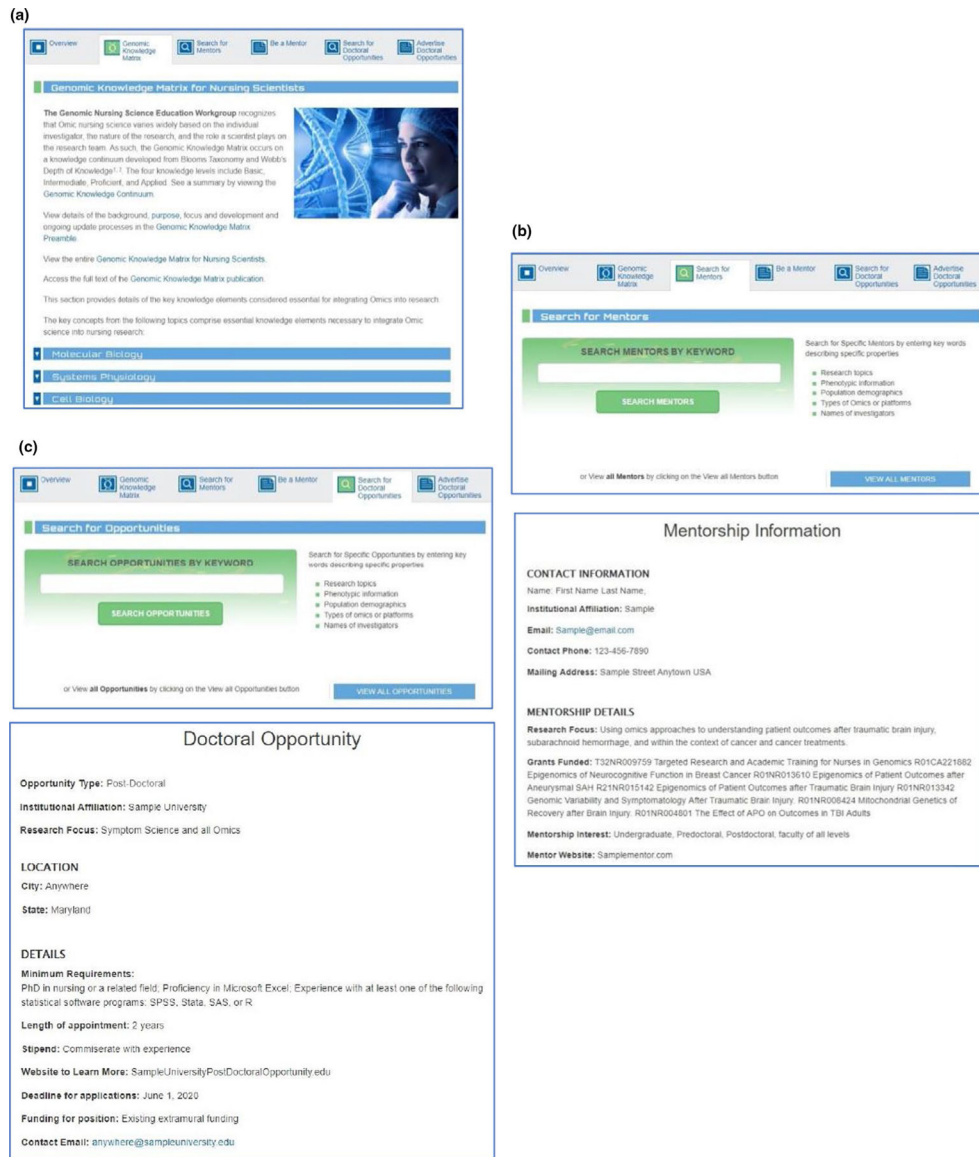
(a)

Overview | Genomic Knowledge Matrix | Search for Mentors | Be a Mentor | Search for Doctoral Opportunities | Advertise Doctoral Opportunities

Genomic Knowledge Matrix for Nursing Scientists

The Genomic Nursing Science Education Workgroup recognizes that Omic nursing science varies widely based on the individual investigator, the nature of the research, and the role a scientist plays on the research team. As such, the Genomic Knowledge Matrix occurs on a knowledge continuum developed from Blooms Taxonomy and Webb's Depth of Knowledge$^{1, 2}$. The four knowledge levels include Basic, Intermediate, Proficient, and Applied. See a summary by viewing the Genomic Knowledge Continuum.

View details of the background, purpose, focus and development and ongoing update processes in the Genomic Knowledge Matrix Preamble.

View the entire Genomic Knowledge Matrix for Nursing Scientists.

Access the full text of the Genomic Knowledge Matrix publication.

This section provides details of the key knowledge elements considered essential for integrating Omics into research.

The key concepts from the following topics comprise essential knowledge elements necessary to integrate Omic science into nursing research:

Molecular Biology

Systems Physiology

Cell Biology

(b)

Overview | Genomic Knowledge Matrix | Search for Mentors | Be a Mentor | Search for Doctoral Opportunities | Advertise Doctoral Opportunities

Search for Mentors

SEARCH MENTORS BY KEYWORD

SEARCH MENTORS

Search for Specific Mentors by entering key words describing specific properties

- Research topics
- Phenotypic information
- Population demographics
- Types of Omics or platforms
- Names of investigators

or View all Mentors by clicking on the View all Mentors button

VIEW ALL MENTORS

Mentorship Information

CONTACT INFORMATION

Name: First Name Last Name,

Institutional Affiliation: Sample

Email: Sample@email.com

Contact Phone: 123-456-7890

Mailing Address: Sample Street Anytown USA

MENTORSHIP DETAILS

Research Focus: Using omics approaches to understanding patient outcomes after traumatic brain injury, subarachnoid hemorrhage, and within the context of cancer and cancer treatments.

Grants Funded: T32NR009759 Targeted Research and Academic Training for Nurses in Genomics R01CA221882 Epigenomics of Neurocognitive Function in Breast Cancer R01NR013610 Epigenomics of Patient Outcomes after Aneurysmal SAH R21NR015142 Epigenomics of Patient Outcomes after Traumatic Brain Injury R01NR013342 Genomic Variability and Symptomatology After Traumatic Brain Injury. R01NR008424 Mitochondrial Genetics of Recovery after Brain Injury. R01NR004801 The Effect of APO on Outcomes in TBI Adults

Mentorship Interest: Undergraduate, Predoctoral, Postdoctoral, faculty of all levels

Mentor Website: Samplementor.com

(c)

Overview | Genomic Knowledge Matrix | Search for Mentors | Be a Mentor | Search for Doctoral Opportunities | Advertise Doctoral Opportunities

Search for Opportunities

SEARCH OPPORTUNITIES BY KEYWORD

SEARCH OPPORTUNITIES

Search for Specific Opportunities by entering key words describing specific properties

- Research topics
- Phenotypic information
- Population demographics
- Types of omics or platforms
- Names of investigators

or View all Opportunities by clicking on the View all Opportunities button

VIEW ALL OPPORTUNITIES

Doctoral Opportunity

Opportunity Type: Post-Doctoral

Institutional Affiliation: Sample University

Research Focus: Symptom Science and all Omics

LOCATION

City: Anywhere

State: Maryland

DETAILS

Minimum Requirements:
PhD in nursing or a related field; Proficiency in Microsoft Excel; Experience with at least one of the following statistical software programs: SPSS, Stata, SAS, or R

Length of appointment: 2 years

Stipend: Commiserate with experience

Website to Learn More: SampleUniversityPostDoctoralOpportunity.edu

Deadline for applications: June 1, 2020

Funding for position: Existing extramural funding

Contact Email: anywhere@sampleuniversity.edu